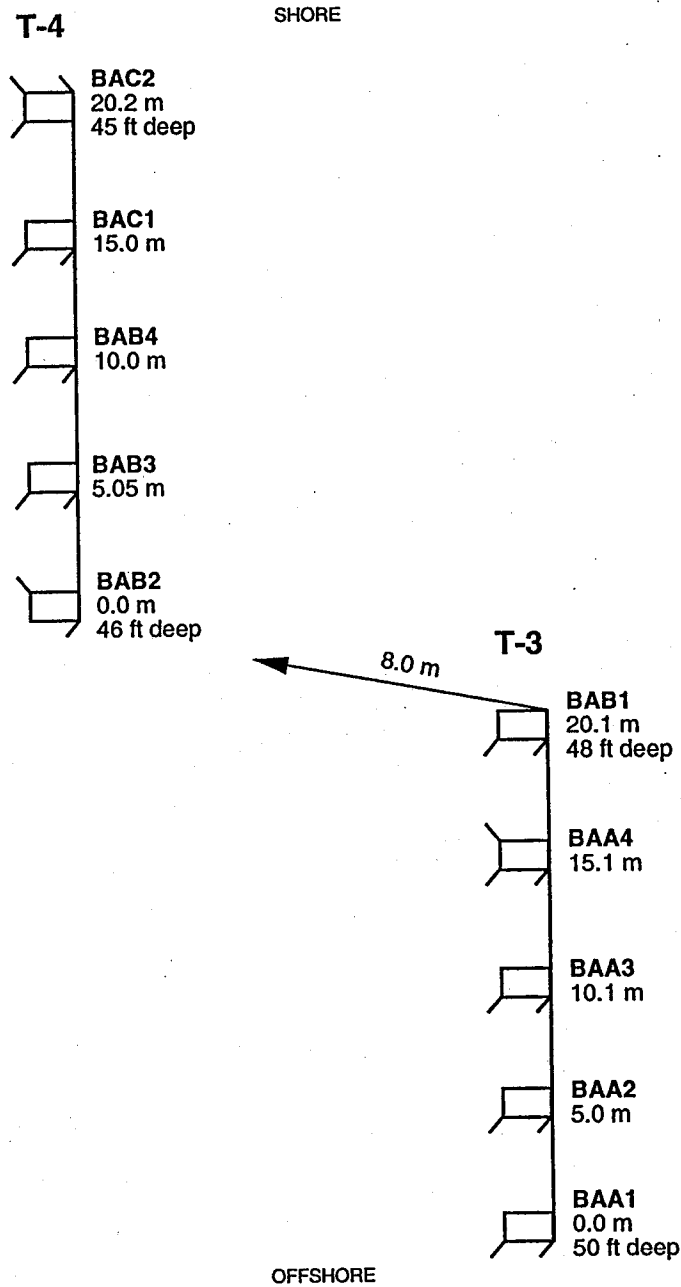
T-4

SHORE

BAC2
20.2 m
45 ft deep

BAC1
15.0 m

BAB4
10.0 m

BAB3
5.05 m

BAB2
0.0 m
46 ft deep

T-3

8.0 m

BAB1
20.1 m
48 ft deep

BAA4
15.1 m

BAA3
10.1 m

BAA2
5.0 m

BAA1
0.0 m
50 ft deep

OFFSHORE